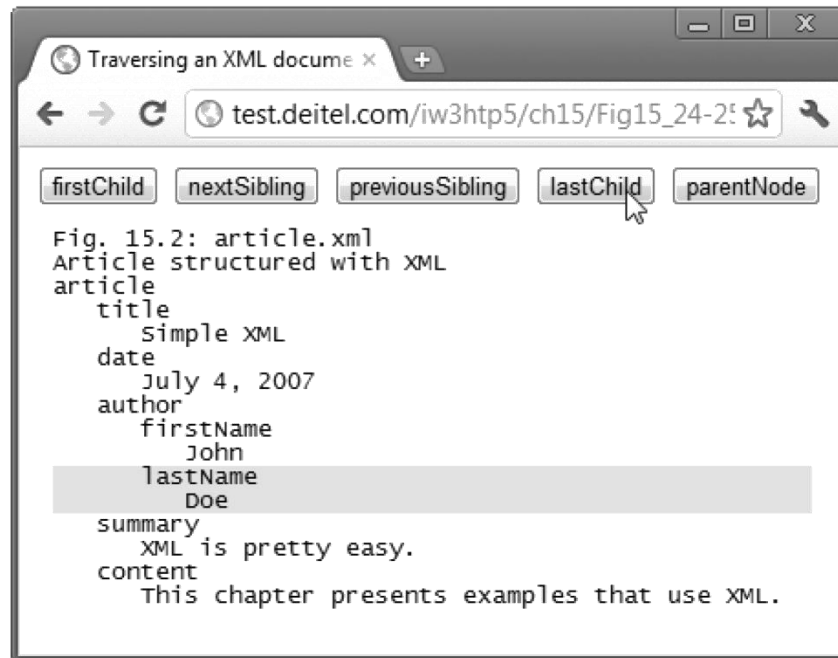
Traversing an XML docume ×

test.deitel.com/iw3htp5/ch15/Fig15_24-2!

firstChild nextSibling previousSibling lastChild parentNode

Fig. 15.2: article.xml
Article structured with XML
article
title
Simple XML
date
July 4, 2007
author
firstName
John
lastName
Doe
summary
XML is pretty easy.
content
This chapter presents examples that use XML.